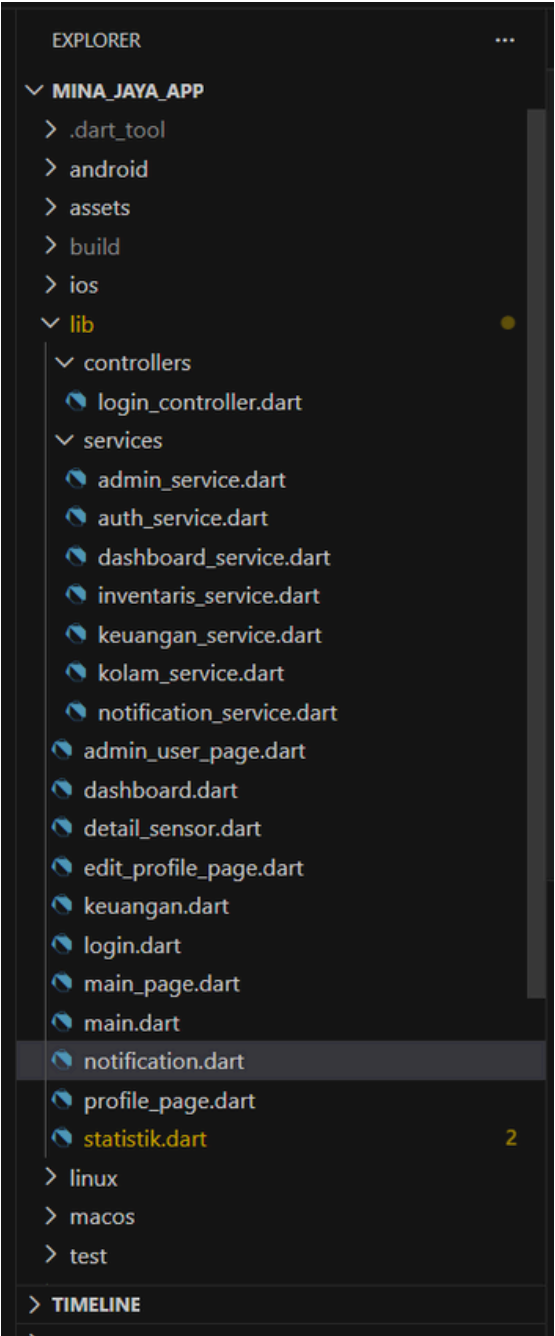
EXPLORER ...

MINA_JAYA_APP
.dart_tool
android
assets
build
ios
lib
controllers
login_controller.dart
services
admin_service.dart
auth_service.dart
dashboard_service.dart
inventaris_service.dart
keuangan_service.dart
kolam_service.dart
notification_service.dart
admin_user_page.dart
dashboard.dart
detail_sensor.dart
edit_profile_page.dart
keuangan.dart
login.dart
main_page.dart
main.dart
notification.dart
profile_page.dart
statistik.dart 2
linux
macos
test

TIMELINE